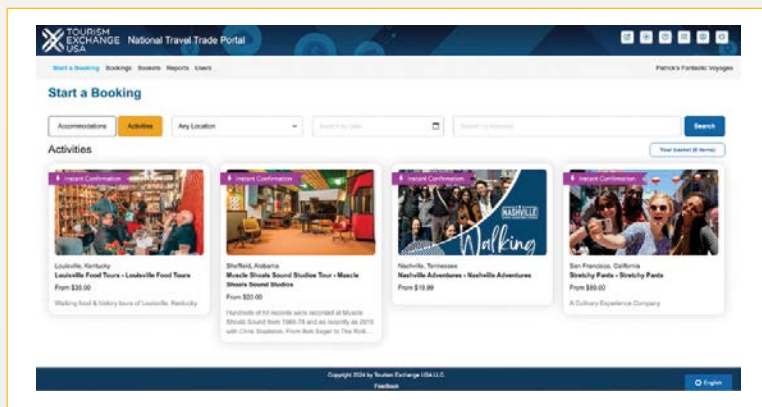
TOURISM EXCHANGE USA National Travel Trade Portal

Start a Booking Bookings Baskets Reports Users

Patrick's Fantastic Voyages

Start a Booking

Accommodations Activities Any Location Search by date Search by keyword Search

Activities

Your basket (0 items)

Instant Confirmation

Louisville, Kentucky
Louisville Food Tours - Louisville Food Tours
From $30.00
Walking food & history tours of Louisville, Kentucky

Instant Confirmation

Sheffield, Alabama
Muscle Shoals Sound Studios Tour - Muscle Shoals Sound Studios
From $22.00
Hundreds of hit records were recorded at Muscle Shoals Sound from 1969-78 and as recently as 2019 with Chris Stapleton. From Bob Seger to The Roll...

Instant Confirmation

NASHVILLE
Walking

Nashville, Tennessee
Nashville Adventures - Nashville Adventures
From $19.99

Instant Confirmation

San Francisco, California
Stretchy Pants - Stretchy Pants
From $89.00
A Culinary Experience Company

Copyright 2024 by Tourism Exchange USA LLC
Feedback

English